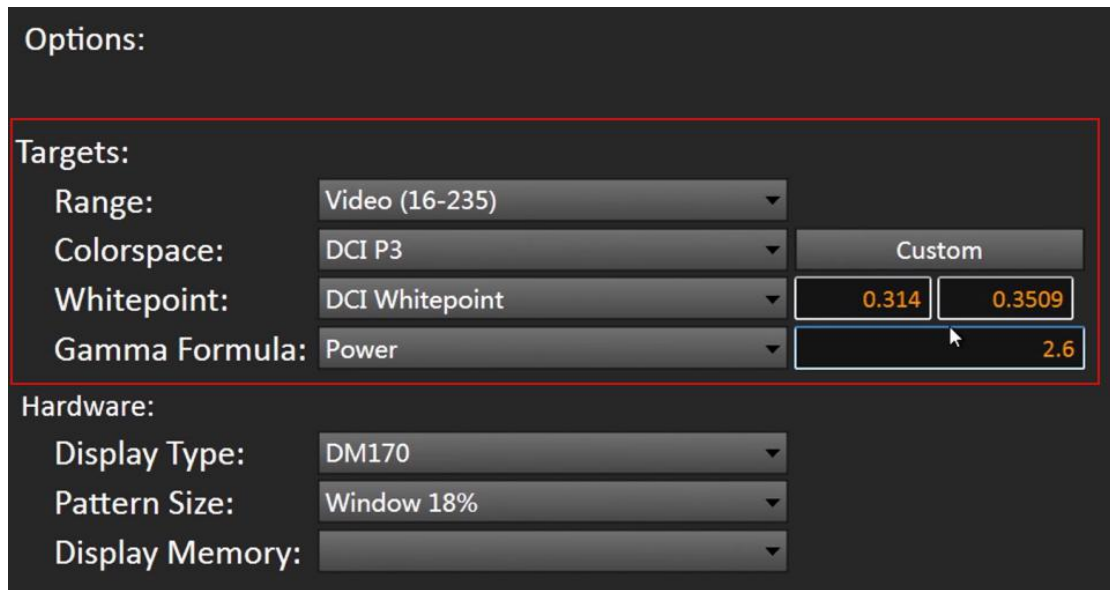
Options:

Targets:

Range: Video (16-235)

Colorspace: DCI P3 Custom

Whitepoint: DCI Whitepoint 0.314 0.3509

Gamma Formula: Power 2.6

Hardware:

Display Type: DM170

Pattern Size: Window 18%

Display Memory: